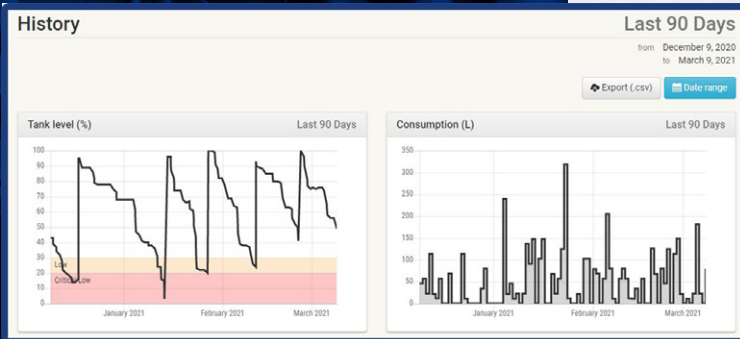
History

Last 90 Days

from December 9, 2020
to March 9, 2021

Export (.csv)

Date range

Tank level (%)

Last 90 Days

100
90
80
70
60
50
40
30
20
10
0

Low
Critical Low

January 2021
February 2021
March 2021

Consumption (L)

Last 90 Days

350
300
250
200
150
100
50
0

January 2021
February 2021
March 2021